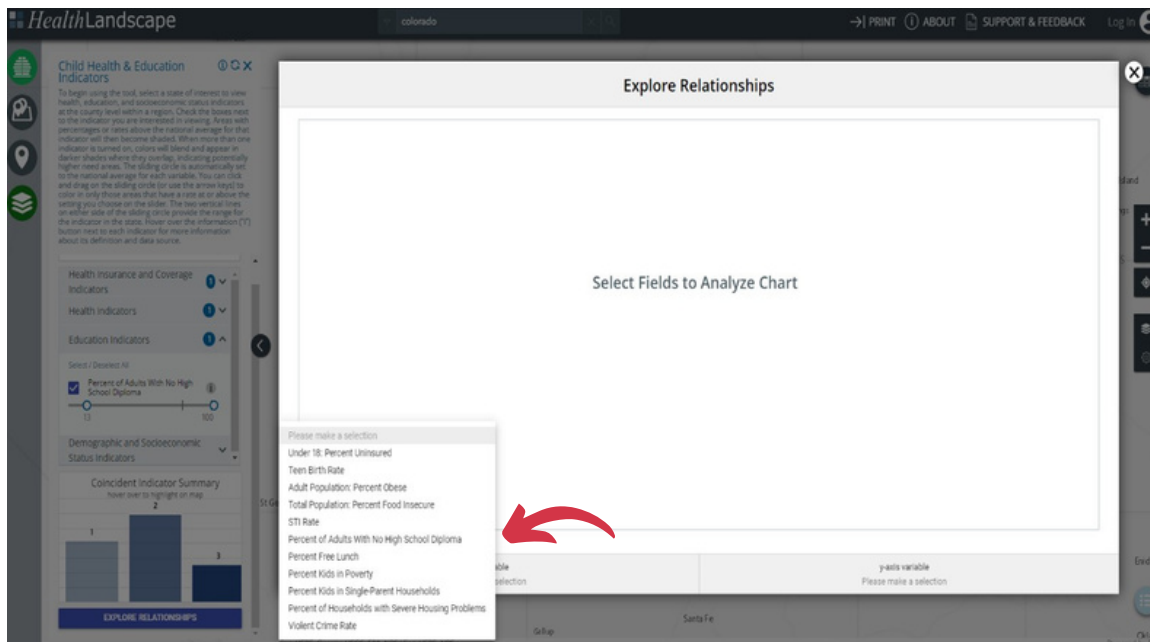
HealthLandscape

colorado

PRINT ABOUT SUPPORT & FEEDBACK Log In

Child Health & Education Indicators

To begin using the tool, select a state of interest to view health, education, and socioeconomic status indicators at the county level within a region. Check the boxes next to the indicator you are interested in viewing. Areas with percentages or rates above the national average for that indicator will then become shaded. When more than one indicator is turned on, colors will blend and appear in darker shades where they overlap, indicating potentially higher need areas. The sliding circle is automatically set to the national average for each variable. You can click and drag on the sliding circle (or use the arrow keys) to color in only those areas that have a rate at or above the setting you choose on the slider. The two vertical lines on either side of the sliding circle provide the range for the indicator in the state. Hover over the information ("i") button next to each indicator for more information about its definition and data source.

Health Insurance and Coverage Indicators 0

Health Indicators 0

Education Indicators 1

Select / Deselect All

Percent of Adults With No High School Diploma

13 100

Demographic and Socioeconomic Status Indicators

Coincident Indicator Summary
hover over to highlight on map

1
2
3

EXPLORE RELATIONSHIPS

Explore Relationships

Select Fields to Analyze Chart

Please make a selection
Under 18: Percent Uninsured
Teen Birth Rate
Adult Population: Percent Obese
Total Population: Percent Food Insecure
STI Rate
Percent of Adults With No High School Diploma
Percent Free Lunch
Percent Kids in Poverty
Percent Kids in Single-Parent Households
Percent of Households with Severe Housing Problems
Violent Crime Rate

iable
selection

y-axis variable
Please make a selection

Santa Fe
Gallup
St Ge
Island
Enid
Okl